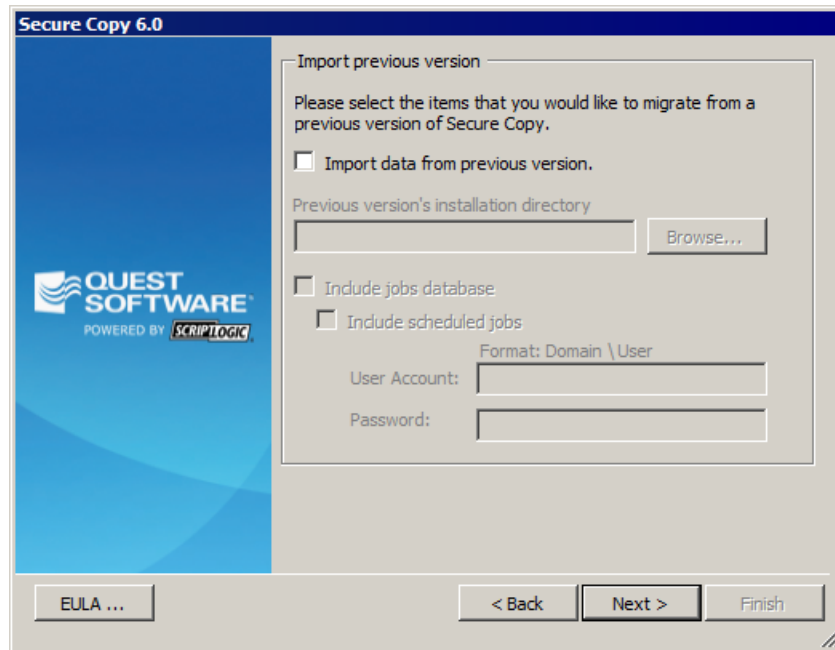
Secure Copy 6.0

QUEST SOFTWARE
POWERED BY SCRIPTLOGIC

Import previous version

Please select the items that you would like to migrate from a previous version of Secure Copy.

Import data from previous version.

Previous version's installation directory

Browse...

Include jobs database

Include scheduled jobs

Format: Domain \ User

User Account:

Password:

EULA ...

< Back

Next >

Finish